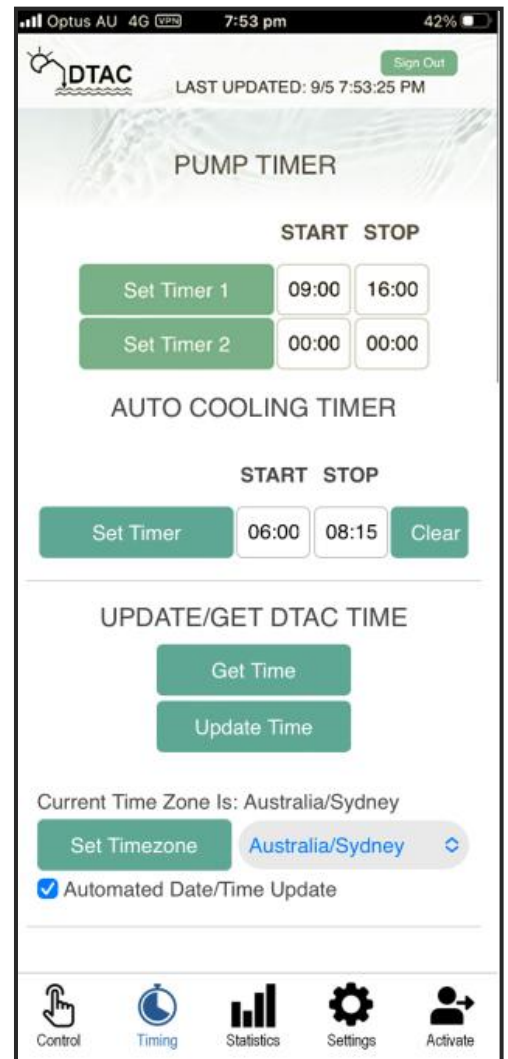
Optus AU 4G VPN 7:53 pm 42%

DTAC

Sign Out

LAST UPDATED: 9/5 7:53:25 PM

PUMP TIMER

START STOP

Set Timer 1 09:00 16:00

Set Timer 2 00:00 00:00

AUTO COOLING TIMER

START STOP

Set Timer 06:00 08:15 Clear

UPDATE/GET DTAC TIME

Get Time

Update Time

Current Time Zone Is: Australia/Sydney

Set Timezone Australia/Sydney

Automated Date/Time Update

Control Timing Statistics Settings Activate